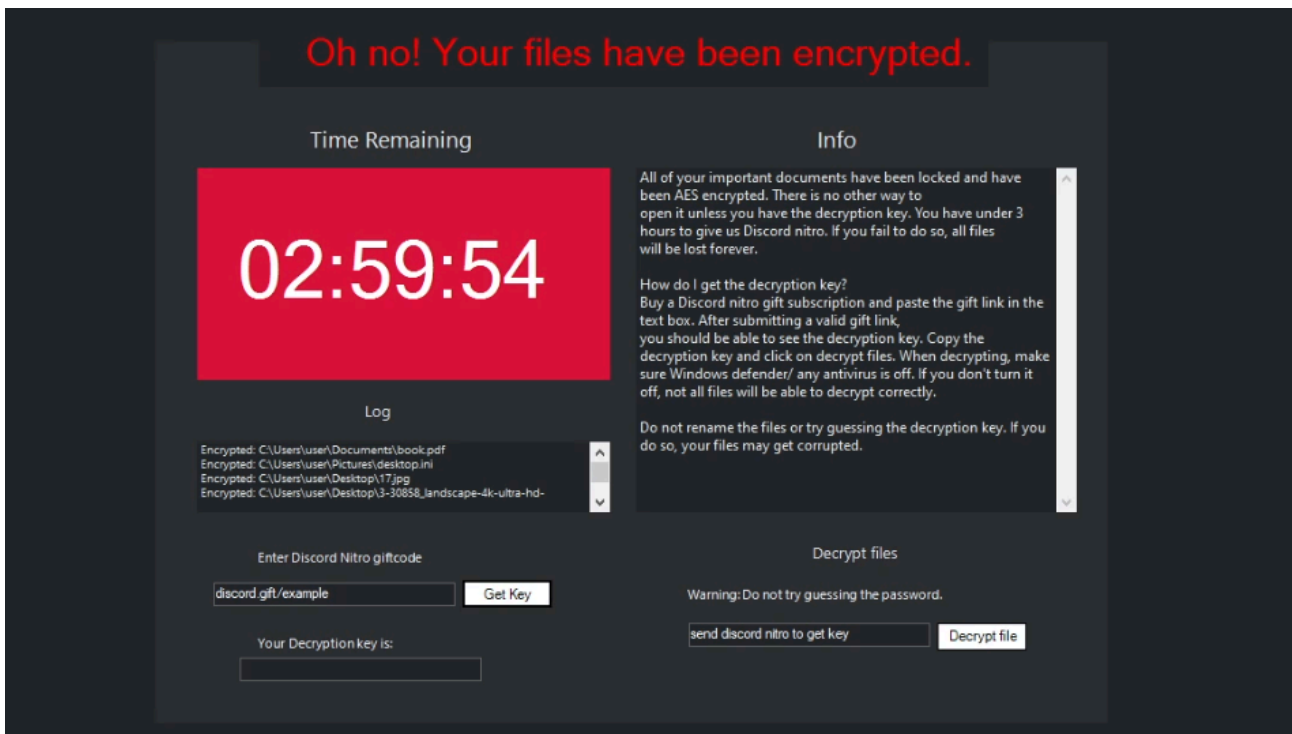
Oh no! Your files have been encrypted.

Time Remaining

02:59:54

Info

All of your important documents have been locked and have been AES encrypted. There is no other way to open it unless you have the decryption key. You have under 3 hours to give us Discord nitro. If you fail to do so, all files will be lost forever.

How do I get the decryption key?
Buy a Discord nitro gift subscription and paste the gift link in the text box. After submitting a valid gift link, you should be able to see the decryption key. Copy the decryption key and click on decrypt files. When decrypting, make sure Windows defender/ any antivirus is off. If you don't turn it off, not all files will be able to decrypt correctly.

Do not rename the files or try guessing the decryption key. If you do so, your files may get corrupted.

Log

Encrypted: C:\Users\user\Documents\book.pdf
Encrypted: C:\Users\user\Pictures\desktop.ini
Encrypted: C:\Users\user\Desktop\17.jpg
Encrypted: C:\Users\user\Desktop\3-30858_landscape-4k-ultra-hd-

Enter Discord Nitro giftcode

discord.gift/example

Get Key

Your Decryption key is:

Decrypt files

Warning: Do not try guessing the password.

send discord nitro to get key

Decrypt file